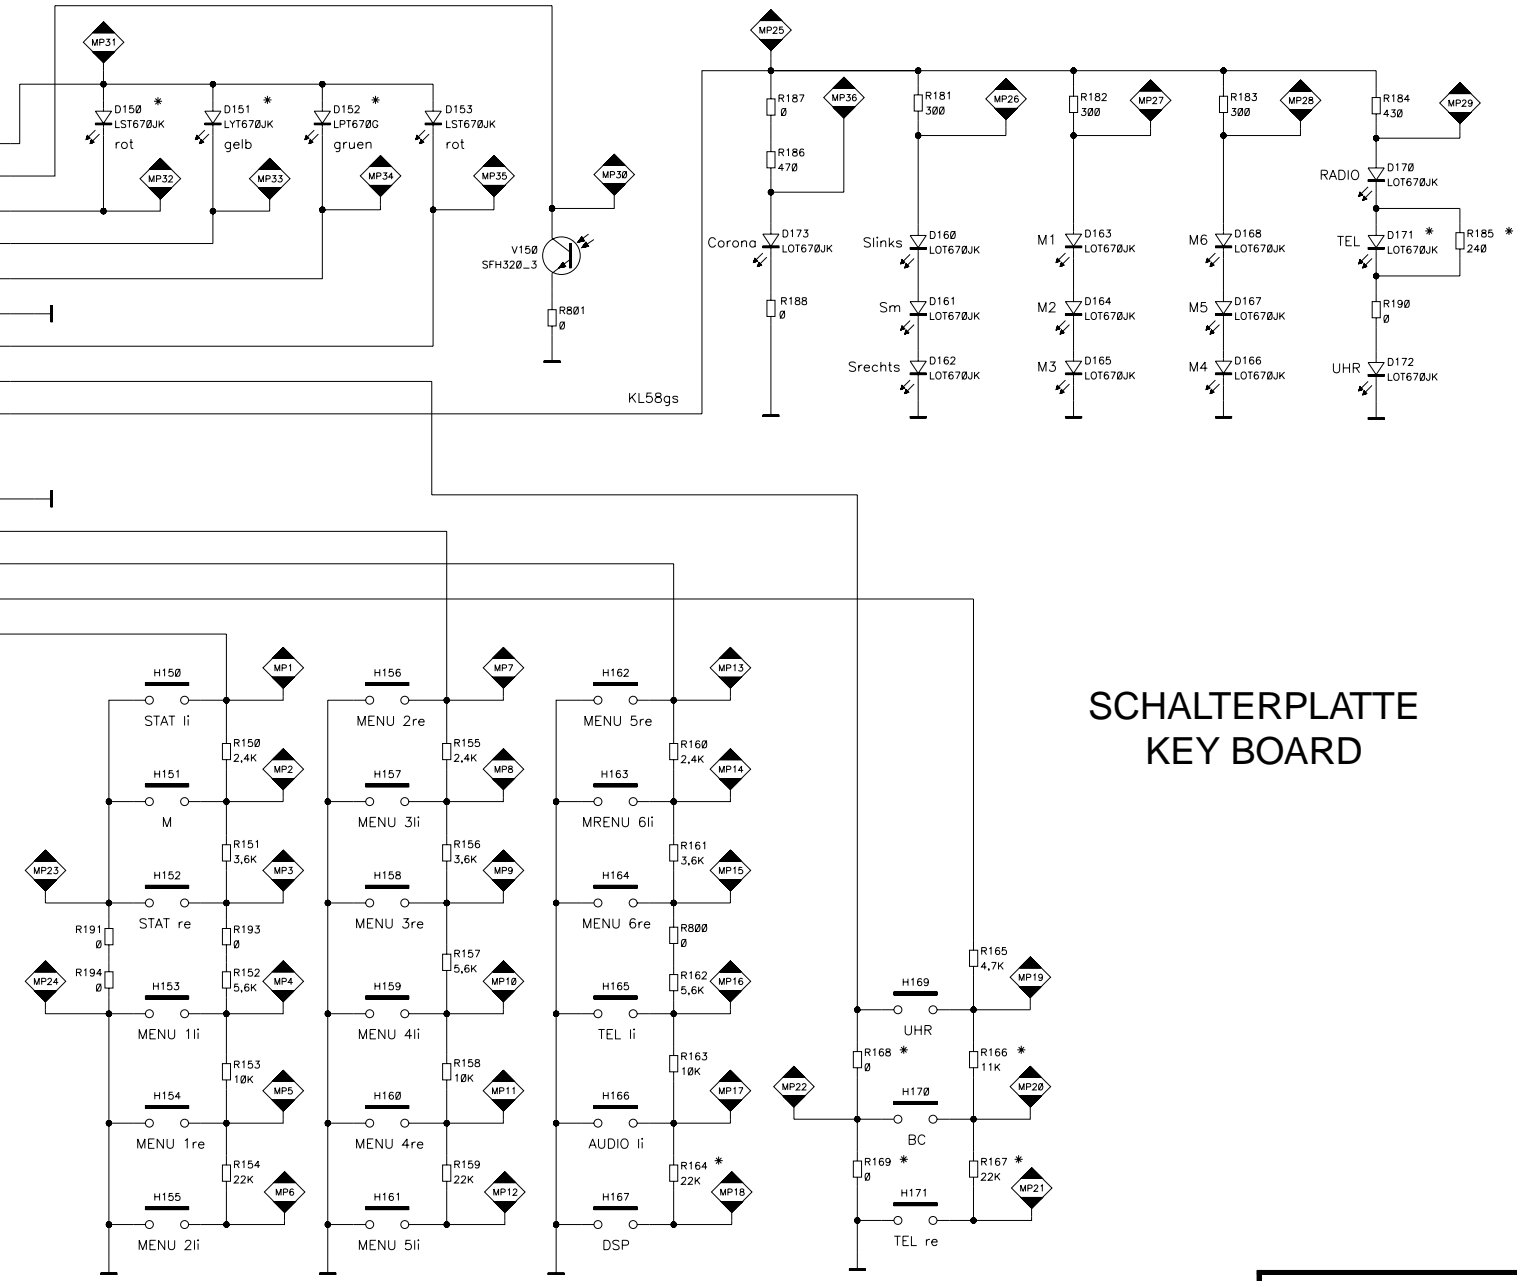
MP31
D150 *
LST670JK
rot
D151 *
LYT670JK
gelb
D152 *
LPT670G
gruen
D153
LST670JK
rot
MP32
MP33
MP34
MP35
MP30
V150
SFH320_3
R801
0

MP25
R187
0
MP36
R186
470
D173
Corona
LOT670JK
R188
0
R181
300
MP26
D160
Slinks
LOT670JK
D161
Sm
LOT670JK
D162
Srechts
LOT670JK
R182
300
MP27
D163
M1
LOT670JK
D164
M2
LOT670JK
D165
M3
LOT670JK
R183
300
MP28
D168
M6
LOT670JK
D167
M5
LOT670JK
D166
M4
LOT670JK
R184
430
MP29
D170
RADIO
LOT670JK
D171 *
TEL
LOT670JK
R185 *
240
R190
0
D172
UHR
LOT670JK
KL58gs

H150
STAT li
MP1
R150
2,4K
MP2
H151
M
R151
3,6K
MP3
MP23
H152
STAT re
R191
0
R193
0
R194
0
MP24
H153
MENU 1li
R152
5,6K
MP4
R153
10K
MP5
H154
MENU 1re
R154
22K
MP6
H155
MENU 2li

H156
MENU 2re
MP7
R155
2,4K
MP8
H157
MENU 3li
R156
3,6K
MP9
H158
MENU 3re
R157
5,6K
MP10
H159
MENU 4li
R158
10K
MP11
H160
MENU 4re
R159
22K
MP12
H161
MENU 5li

H162
MENU 5re
MP13
R160
2,4K
MP14
H163
MRENU 6li
R161
3,6K
MP15
H164
MENU 6re
R800
0
R162
5,6K
MP16
H165
TEL li
R163
10K
MP17
H166
AUDIO li
R164 *
22K
MP18
H167
DSP

SCHALTERPLATTE
KEY BOARD

R165
4,7K
MP19
H169
UHR
R168 *
0
R166 *
11K
MP22
H170
MP20
BC
R169 *
0
R167 *
22K
MP21
H171
TEL re